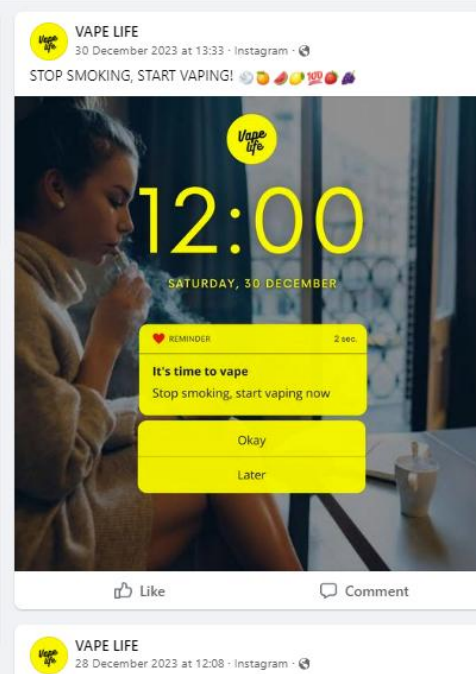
Vape life
VAPE LIFE
30 December 2023 at 13:33 · Instagram ·
STOP SMOKING, START VAPING! 💨🍊🥒🍋💯🍅🍇

Vape life
12:00
SATURDAY, 30 DECEMBER

REMINDER 2 sec.
It's time to vape
Stop smoking, start vaping now

Okay
Later

Like
Comment

Vape life
VAPE LIFE
28 December 2023 at 12:08 · Instagram ·